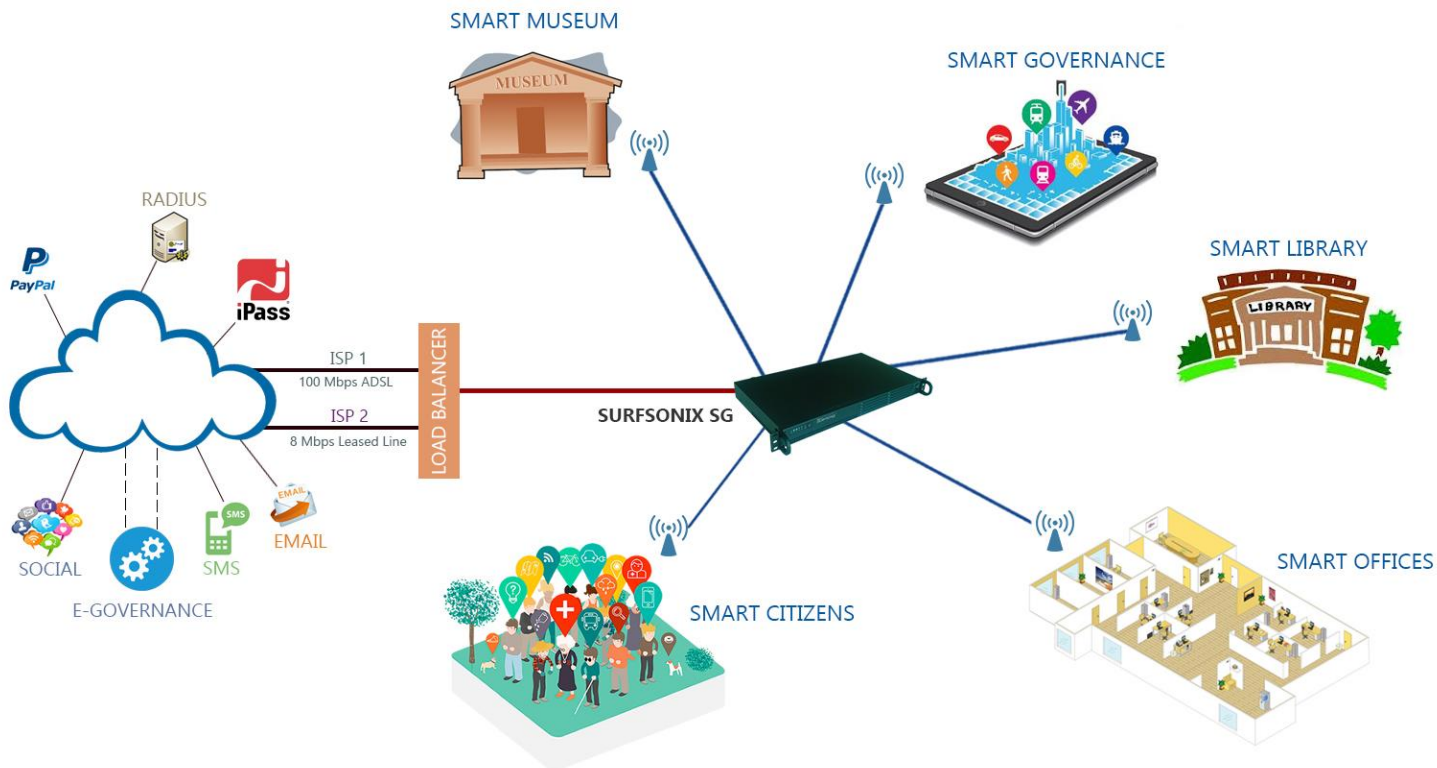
SMART MUSEUM

MUSEUM

SMART GOVERNANCE

RADIUS

PayPal

iPass

SMART LIBRARY

LIBRARY

ISP 1
100 Mbps ADSL

ISP 2
8 Mbps Leased Line

LOAD BALANCER

SURFSONIX SG

EMAIL

SMS

SOCIAL

SMS

EMAIL

E-GOVERNANCE

SMART CITIZENS

SMART OFFICES